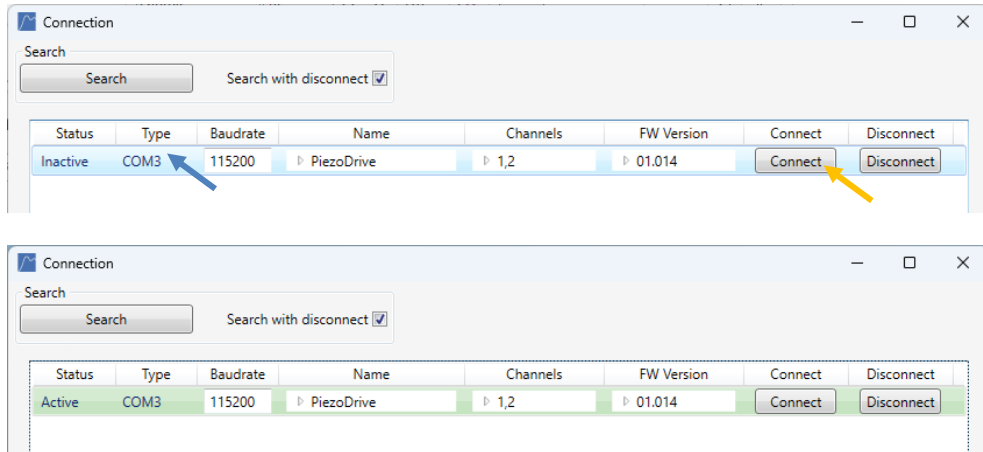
Connection

Search

Search

Search with disconnect ☑

| Status | Type | Baudrate | Name | Channels | FW Version | Connect | Disconnect |
|---|---|---|---|---|---|---|---|
| Inactive | COM3 | 115200 | PiezoDrive | 1,2 | 01.014 | Connect | Disconnect |

Connection

Search

Search

Search with disconnect ☑

| Status | Type | Baudrate | Name | Channels | FW Version | Connect | Disconnect |
|---|---|---|---|---|---|---|---|
| Active | COM3 | 115200 | PiezoDrive | 1,2 | 01.014 | Connect | Disconnect |